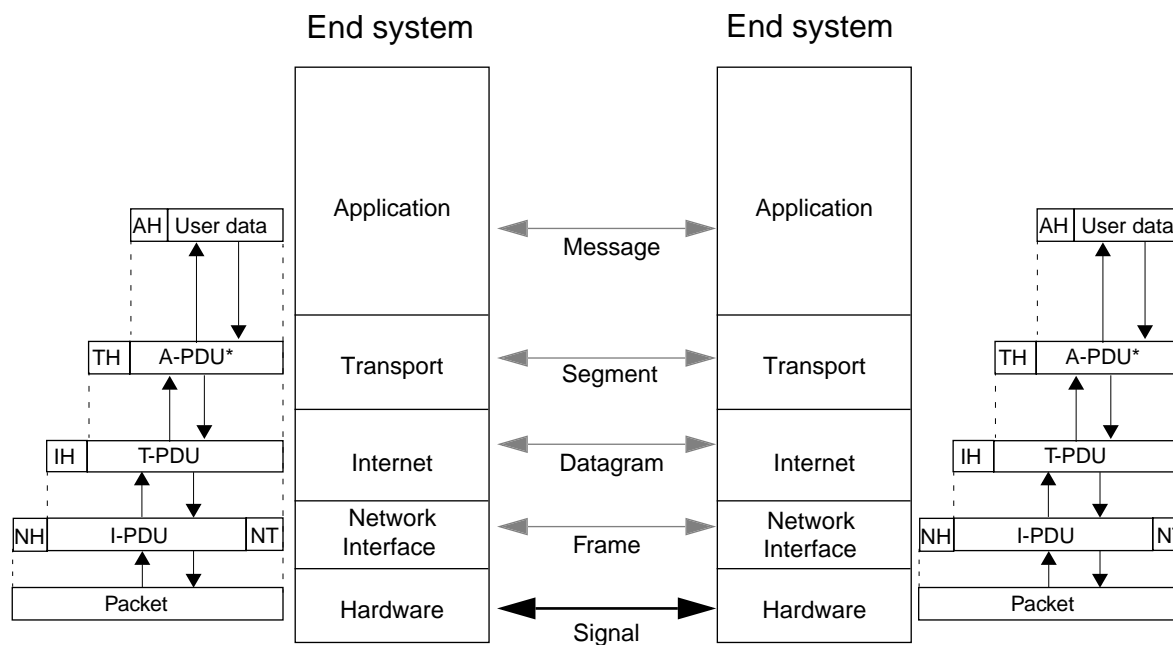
End system

End system

AH User data

TH A-PDU*

IH T-PDU

NH I-PDU NT

Packet

Application

Transport

Internet

Network Interface

Hardware

Message

Segment

Datagram

Frame

Signal

Application

Transport

Internet

Network Interface

Hardware

AH User data

TH A-PDU*

IH T-PDU

NH I-PDU N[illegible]

Packet